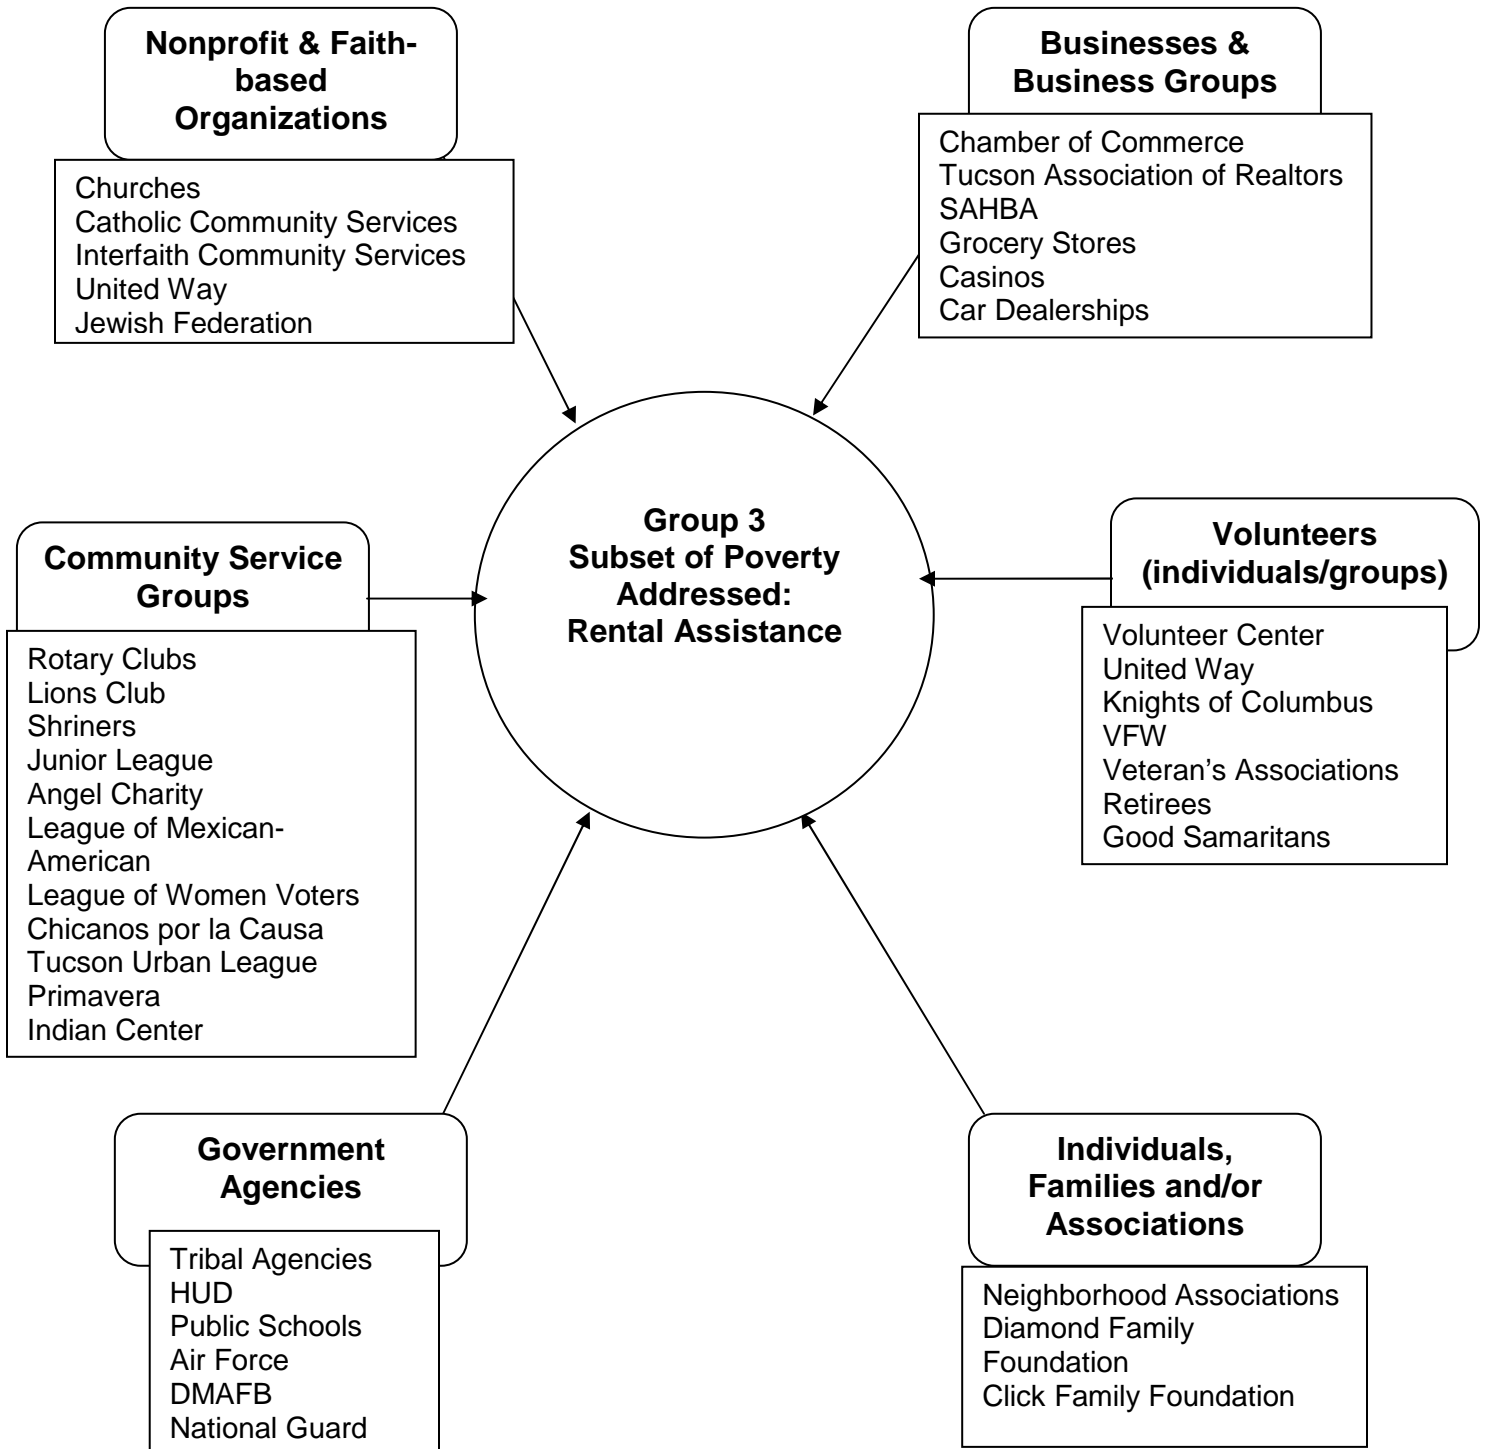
Nonprofit & Faith-based Organizations

Churches
Catholic Community Services
Interfaith Community Services
United Way
Jewish Federation

Businesses & Business Groups

Chamber of Commerce
Tucson Association of Realtors
SAHBA
Grocery Stores
Casinos
Car Dealerships

Group 3
Subset of Poverty Addressed:
Rental Assistance

Community Service Groups

Rotary Clubs
Lions Club
Shriners
Junior League
Angel Charity
League of Mexican-American
League of Women Voters
Chicanos por la Causa
Tucson Urban League
Primavera
Indian Center

Volunteers (individuals/groups)

Volunteer Center
United Way
Knights of Columbus
VFW
Veteran's Associations
Retirees
Good Samaritans

Government Agencies

Tribal Agencies
HUD
Public Schools
Air Force
DMAFB
National Guard

Individuals, Families and/or Associations

Neighborhood Associations
Diamond Family Foundation
Click Family Foundation